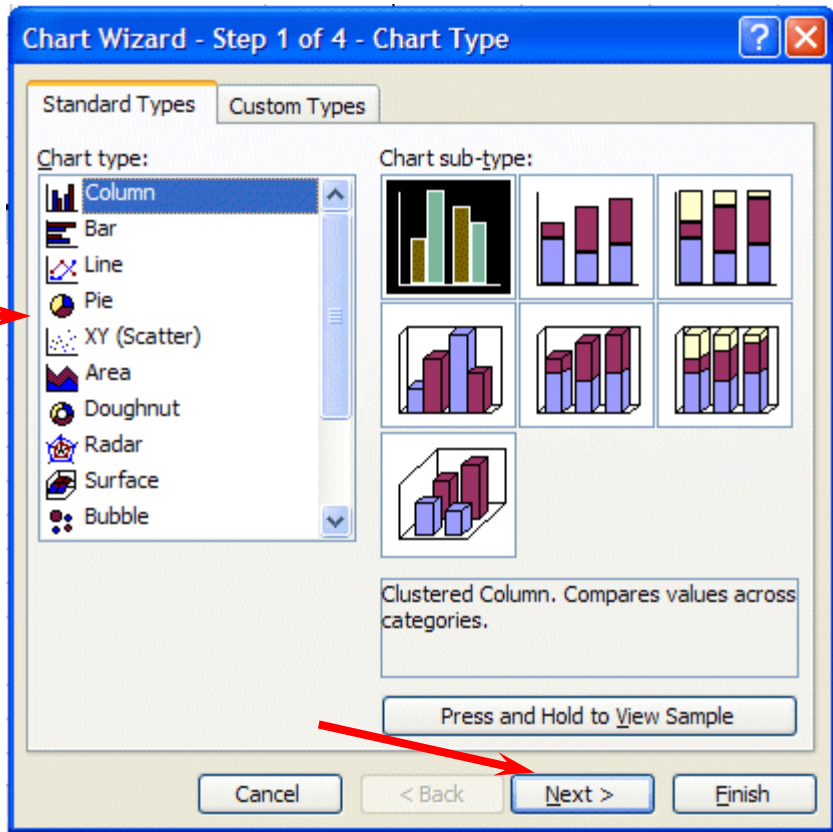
Chart Wizard - Step 1 of 4 - Chart Type

Standard Types | Custom Types

Chart type:

Column
Bar
Line
Pie
XY (Scatter)
Area
Doughnut
Radar
Surface
Bubble

Chart sub-type:

Clustered Column. Compares values across categories.

Press and Hold to View Sample

Cancel | < Back | Next > | Finish